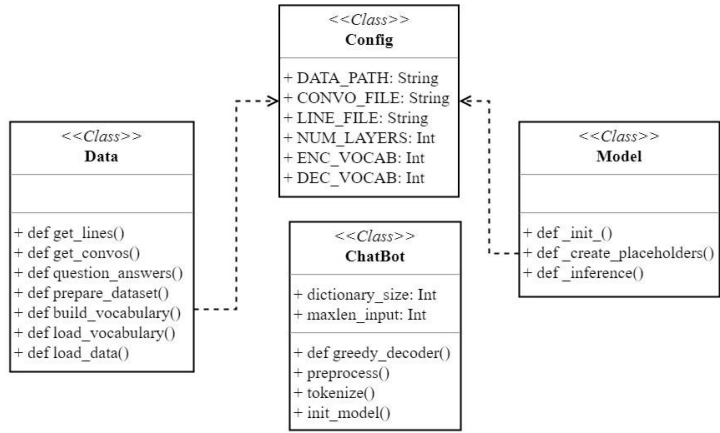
<<Class>>
Config

+ DATA_PATH: String
+ CONVO_FILE: String
+ LINE_FILE: String
+ NUM_LAYERS: Int
+ ENC_VOCAB: Int
+ DEC_VOCAB: Int

<<Class>>
Data

+ def get_lines()
+ def get_convos()
+ def question_answers()
+ def prepare_dataset()
+ def build_vocabulary()
+ def load_vocabulary()
+ def load_data()

<<Class>>
ChatBot

+ dictionary_size: Int
+ maxlen_input: Int

+ def greedy_decoder()
+ preprocess()
+ tokenize()
+ init_model()

<<Class>>
Model

+ def _init_()
+ def _create_placeholders()
+ def _inference()